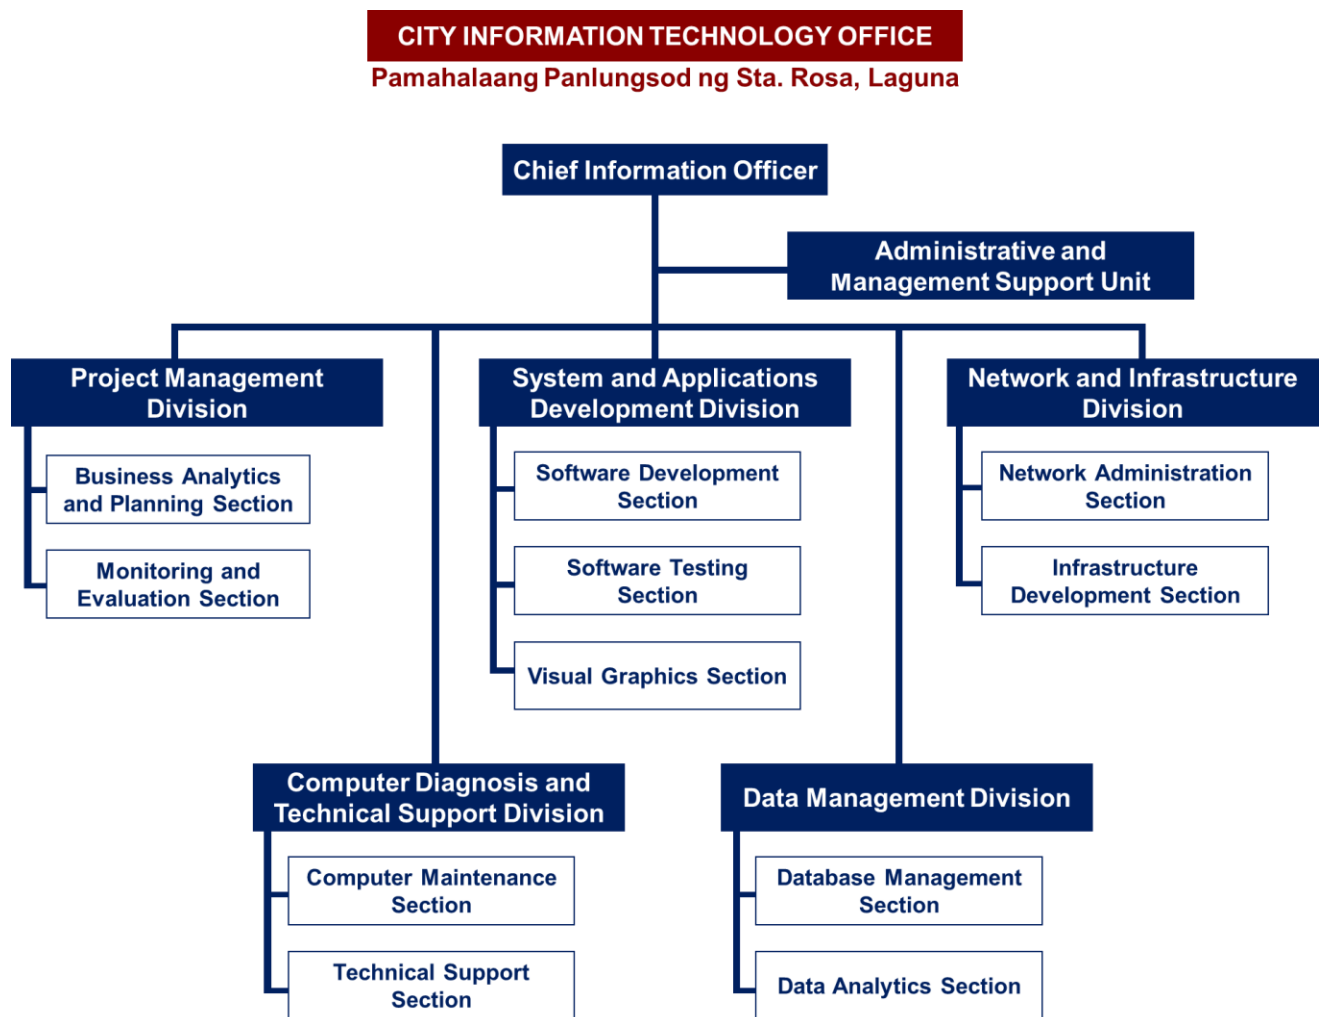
CITY INFORMATION TECHNOLOGY OFFICE
Pamahalaang Panlungsod ng Sta. Rosa, Laguna

Chief Information Officer

Administrative and Management Support Unit

Project Management Division

Business Analytics and Planning Section

Monitoring and Evaluation Section

System and Applications Development Division

Software Development Section

Software Testing Section

Visual Graphics Section

Network and Infrastructure Division

Network Administration Section

Infrastructure Development Section

Computer Diagnosis and Technical Support Division

Computer Maintenance Section

Technical Support Section

Data Management Division

Database Management Section

Data Analytics Section